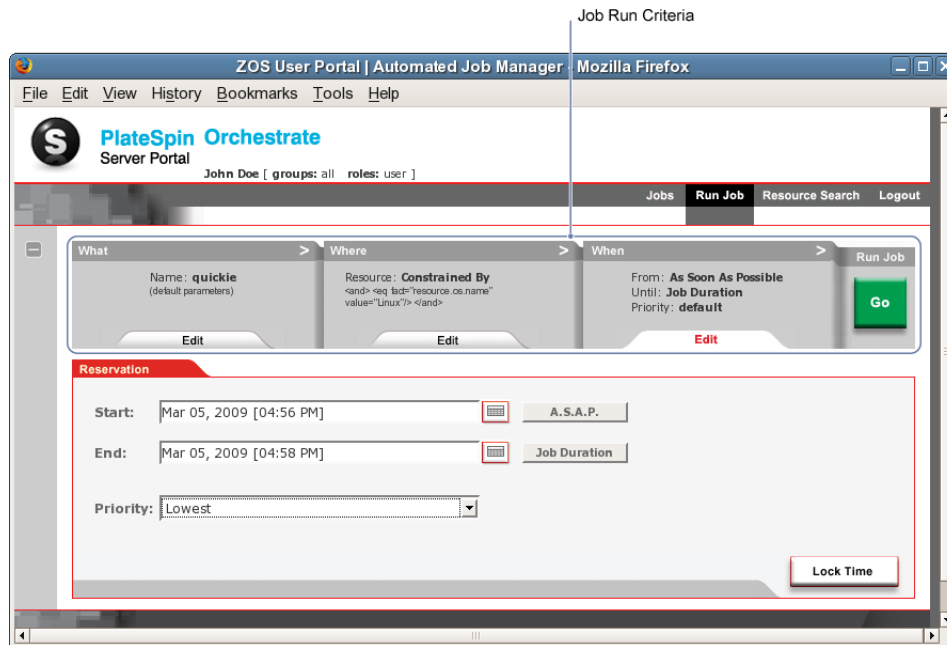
Job Run Criteria

ZOS User Portal | Automated Job Manager - Mozilla Firefox

File Edit View History Bookmarks Tools Help

PlateSpin Orchestrate
Server Portal
John Doe [ groups: all roles: user ]

Jobs Run Job Resource Search Logout

What >
Name: quickie
(default parameters)
Edit

Where >
Resource: Constrained By
<and> <eq fact="resource.os.name" value="Linux"/> </and>
Edit

When >
From: As Soon As Possible
Until: Job Duration
Priority: default
Edit

Run Job
Go

Reservation

Start: Mar 05, 2009 [04:56 PM] A.S.A.P.

End: Mar 05, 2009 [04:58 PM] Job Duration

Priority: Lowest

Lock Time